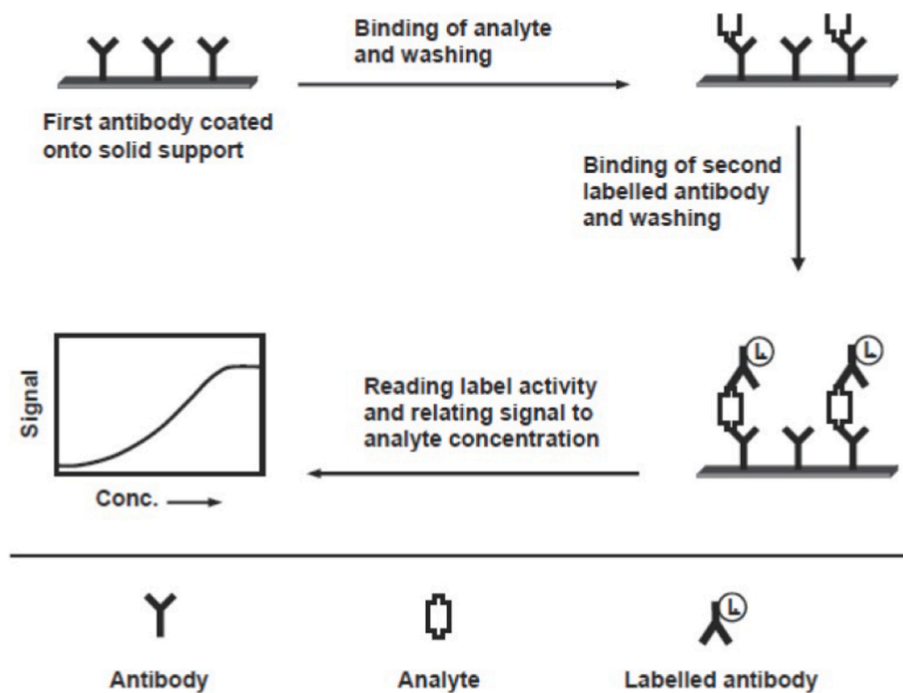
Binding of analyte and washing

First antibody coated onto solid support

Binding of second labelled antibody and washing

Signal

Conc.

Reading label activity and relating signal to analyte concentration

L

L

L

Antibody

Analyte

Labelled antibody